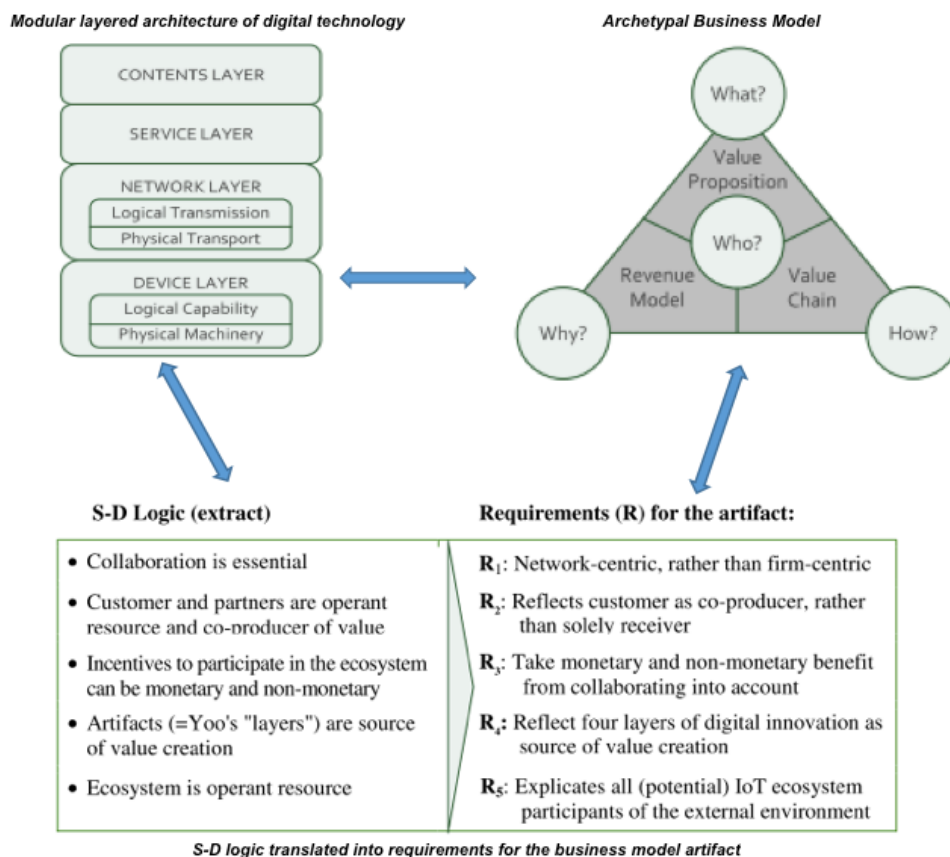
Modular layered architecture of digital technology

CONTENTS LAYER

SERVICE LAYER

NETWORK LAYER

Logical Transmission

Physical Transport

DEVICE LAYER

Logical Capability

Physical Machinery

Archetypal Business Model

What?

Value Proposition

Who?

Revenue Model

Value Chain

Why?

How?

S-D Logic (extract)

- Collaboration is essential
- Customer and partners are operant resource and co-producer of value
- Incentives to participate in the ecosystem can be monetary and non-monetary
- Artifacts (=Yoo's "layers") are source of value creation
- Ecosystem is operant resource

Requirements (R) for the artifact:

$R_1$: Network-centric, rather than firm-centric

$R_2$: Reflects customer as co-producer, rather than solely receiver

$R_3$: Take monetary and non-monetary benefit from collaborating into account

$R_4$: Reflect four layers of digital innovation as source of value creation

$R_5$: Explicates all (potential) IoT ecosystem participants of the external environment

S-D logic translated into requirements for the business model artifact